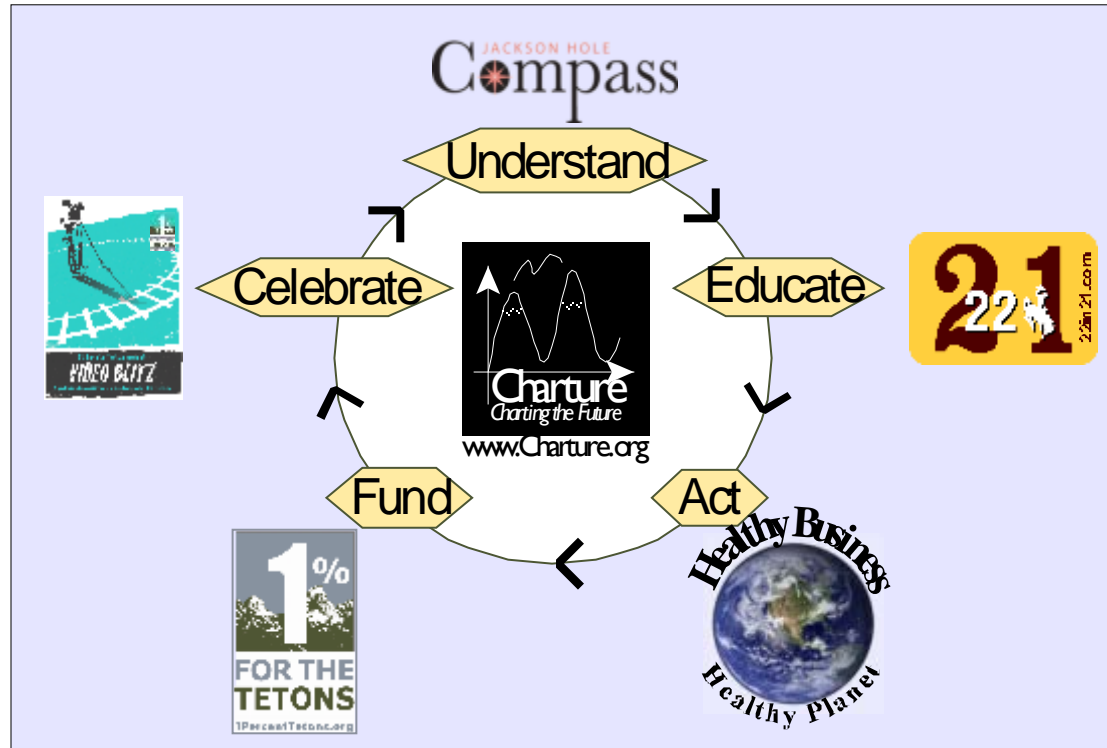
JACKSON HOLE
Compass

Understand

Educate

Act

Fund

Celebrate

Charture
Charting the Future
www.Charture.org

VIDEO BLITZ

21
22
22in21.com

Healthy Business
Healthy Planet

1%
FOR THE
TETONS
1PercentTetons.org